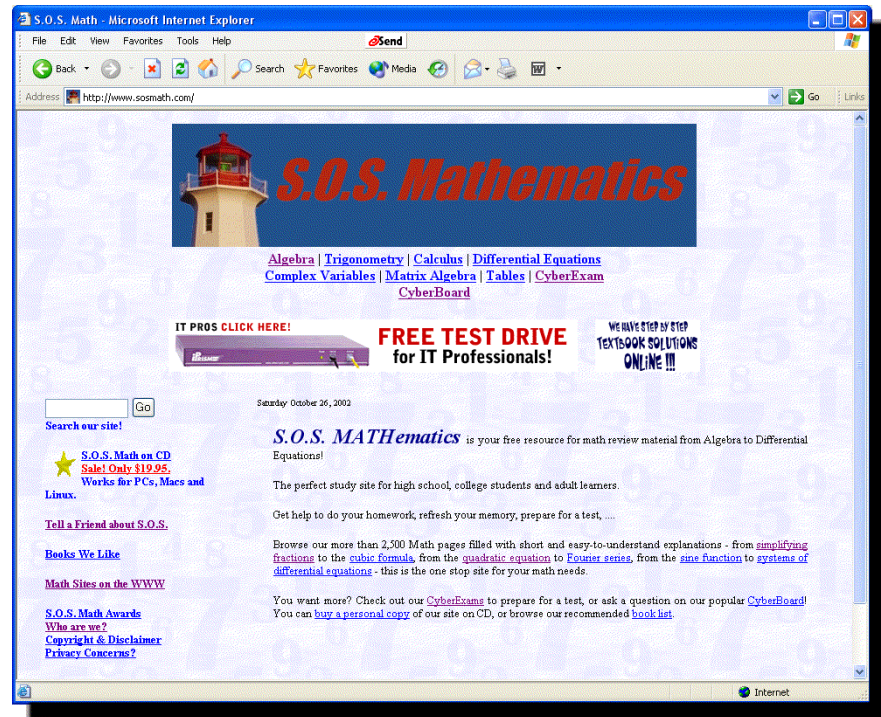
S.O.S. Math - Microsoft Internet Explorer

File Edit View Favorites Tools Help Send

Back Search Favorites Media

Address http://www.sosmath.com/ Go Links

S.O.S. Mathematics

Algebra | Trigonometry | Calculus | Differential Equations
Complex Variables | Matrix Algebra | Tables | CyberExam
CyberBoard

IT PROS CLICK HERE! FREE TEST DRIVE for IT Professionals!

WE HAVE STEP BY STEP TEXTBOOK SOLUTIONS ONLINE !!!

Go
Search our site!

S.O.S. Math on CD
Sale! Only $19.95.
Works for PCs, Macs and Linux.

Tell a Friend about S.O.S.

Books We Like

Math Sites on the WWW

S.O.S. Math Awards
Who are we?
Copyright & Disclaimer
Privacy Concerns?

Saturday October 26, 2002

S.O.S. MATHematics is your free resource for math review material from Algebra to Differential Equations!

The perfect study site for high school, college students and adult learners.

Get help to do your homework, refresh your memory, prepare for a test, ....

Browse our more than 2,500 Math pages filled with short and easy-to-understand explanations - from simplifying fractions to the cubic formula, from the quadratic equation to Fourier series, from the sine function to systems of differential equations - this is the one stop site for your math needs.

You want more? Check out our CyberExams to prepare for a test, or ask a question on our popular CyberBoard! You can buy a personal copy of our site on CD, or browse our recommended book list.

Internet